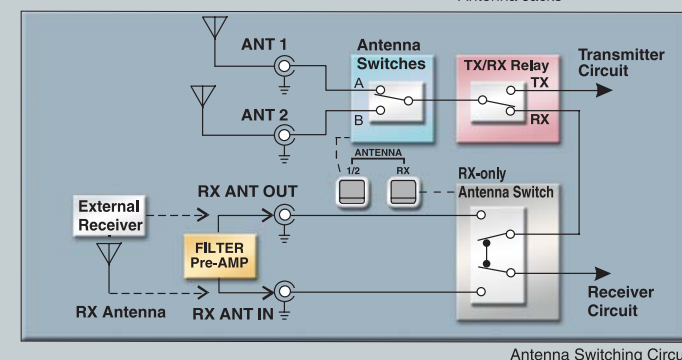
Antenna Jacks

ANT 1

ANT 2

Antenna Switches

A

B

TX/RX Relay

TX

RX

Transmitter Circuit

ANTENNA

1/2

RX

RX-only Antenna Switch

External Receiver

RX ANT OUT

FILTER Pre-AMP

RX Antenna

RX ANT IN

Receiver Circuit

Antenna Switching Circu